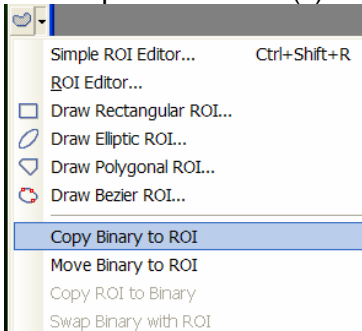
Simple ROI Editor... Ctrl+Shift+R
ROI Editor...
Draw Rectangular ROI...
Draw Elliptic ROI...
Draw Polygonal ROI...
Draw Bezier ROI...
Copy Binary to ROI
Move Binary to ROI
Copy ROI to Binary
Swap Binary with ROI